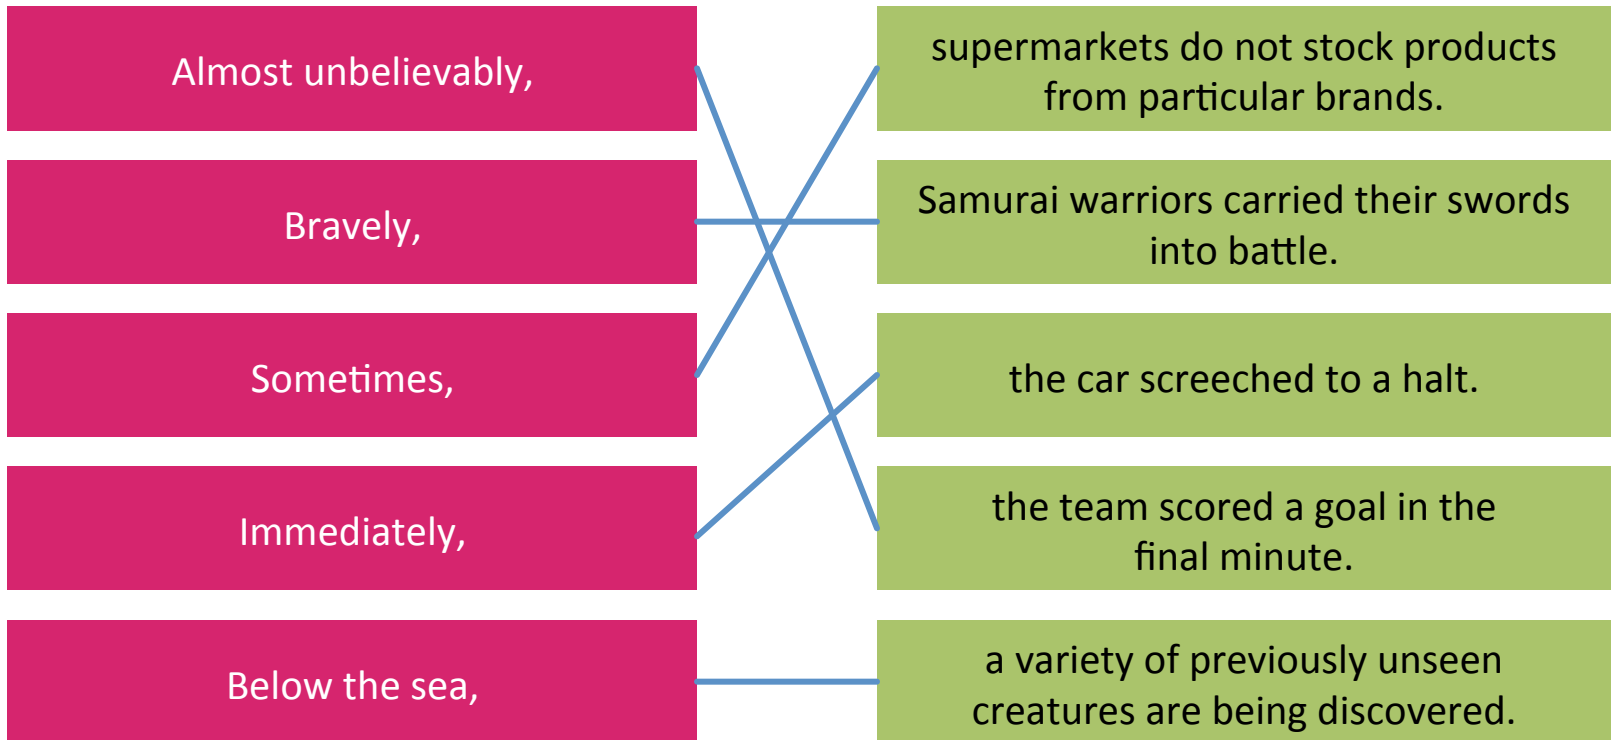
Almost unbelievably,

Bravely,

Sometimes,

Immediately,

Below the sea,

supermarkets do not stock products from particular brands.

Samurai warriors carried their swords into battle.

the car screeched to a halt.

the team scored a goal in the final minute.

a variety of previously unseen creatures are being discovered.